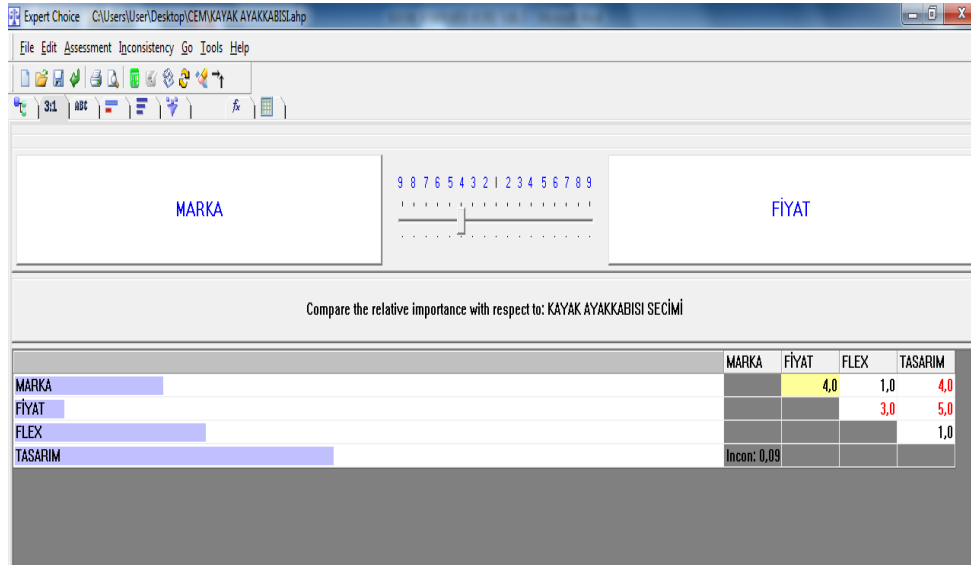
Expert Choice C:\Users\User\Desktop\CEM\KAYAK AYAKKABISI.ahp

File Edit Assessment Inconsistency Go Tools Help

3:1 ABC

MARKA

9 8 7 6 5 4 3 2 1 2 3 4 5 6 7 8 9

FİYAT

Compare the relative importance with respect to: KAYAK AYAKKABISI SECİMİ

| | MARKA | FİYAT | FLEX | TASARIM |
|---|---|---|---|---|
| MARKA | | 4,0 | 1,0 | 4,0 |
| FİYAT | | | 3,0 | 5,0 |
| FLEX | | | | 1,0 |
| TASARIM | Incon: 0,09 | | | |